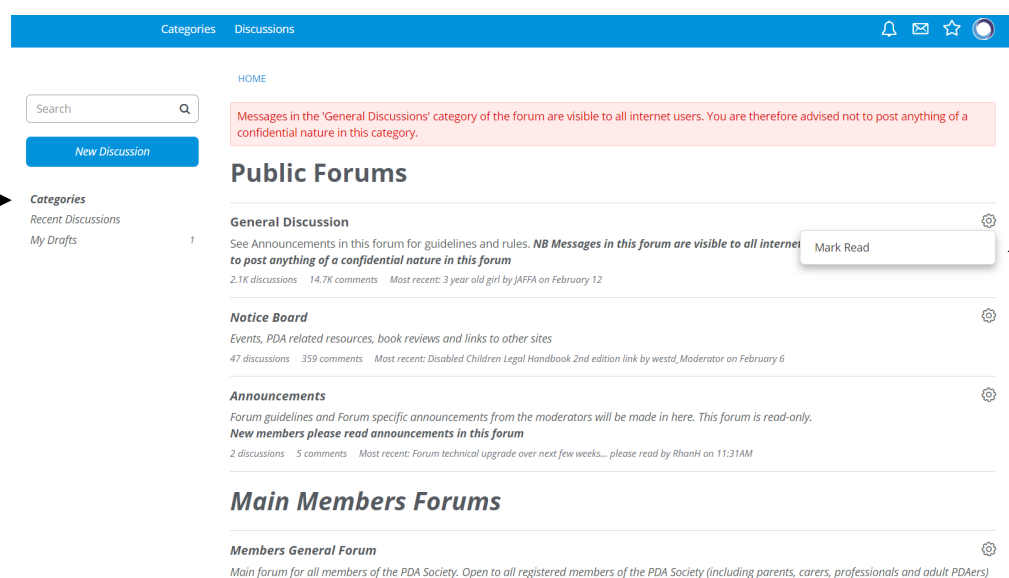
Categories Discussions

HOME

Search

New Discussion

Categories
Recent Discussions
My Drafts 1

Messages in the 'General Discussions' category of the forum are visible to all internet users. You are therefore advised not to post anything of a confidential nature in this category.

Public Forums

General Discussion

See Announcements in this forum for guidelines and rules. ***NB Messages in this forum are visible to all internet*** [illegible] ***to post anything of a confidential nature in this forum***

Mark Read

2.1K discussions 14.7K comments Most recent: 3 year old girl by JAFFA on February 12

Notice Board

Events, PDA related resources, book reviews and links to other sites

47 discussions 359 comments Most recent: Disabled Children Legal Handbook 2nd edition link by westd_Moderator on February 6

Announcements

Forum guidelines and Forum specific announcements from the moderators will be made in here. This forum is read-only.
New members please read announcements in this forum

2 discussions 5 comments Most recent: Forum technical upgrade over next few weeks... please read by RhanH on 11:31AM

Main Members Forums

Members General Forum

Main forum for all members of the PDA Society. Open to all registered members of the PDA Society (including parents, carers, professionals and adult PDAers)